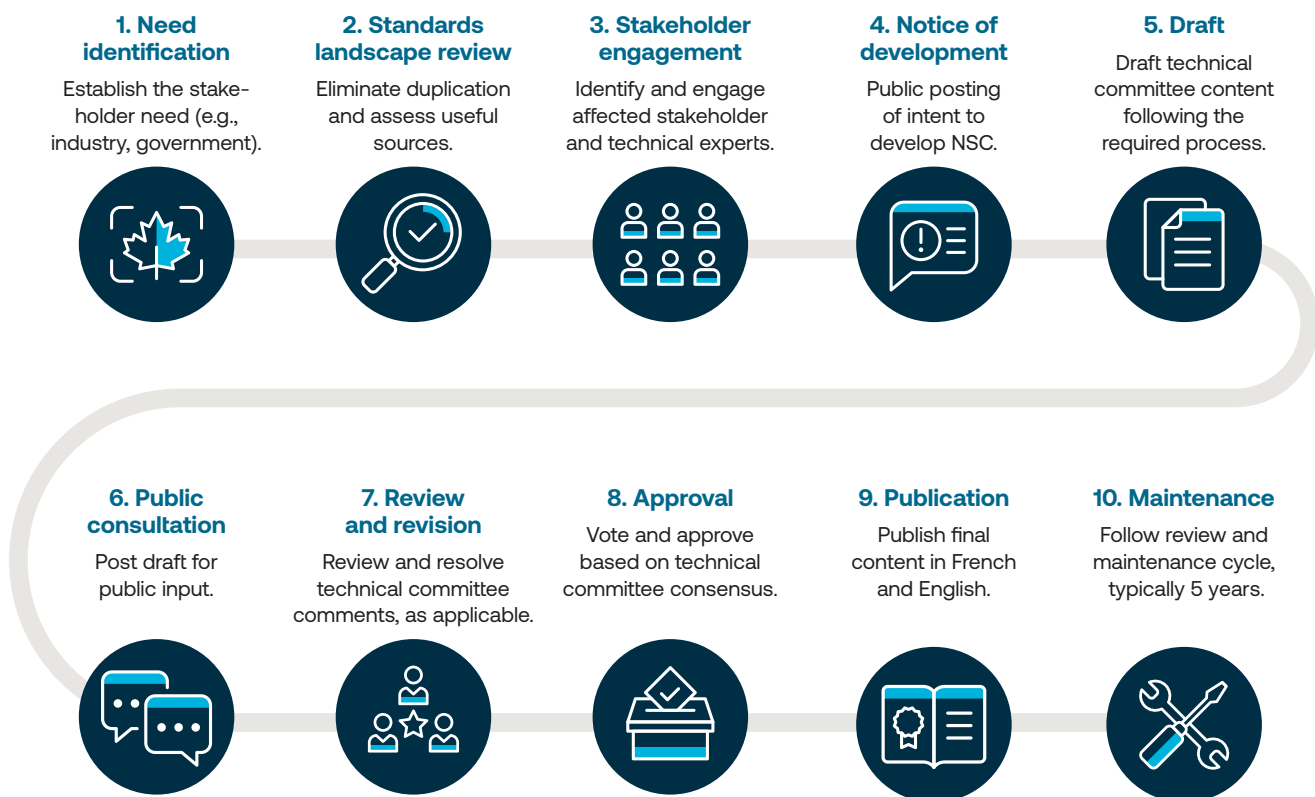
1. Need identification
Establish the stakeholder need (e.g., industry, government).

2. Standards landscape review
Eliminate duplication and assess useful sources.

3. Stakeholder engagement
Identify and engage affected stakeholder and technical experts.

4. Notice of development
Public posting of intent to develop NSC.

5. Draft
Draft technical committee content following the required process.

6. Public consultation
Post draft for public input.

7. Review and revision
Review and resolve technical committee comments, as applicable.

8. Approval
Vote and approve based on technical committee consensus.

9. Publication
Publish final content in French and English.

10. Maintenance
Follow review and maintenance cycle, typically 5 years.